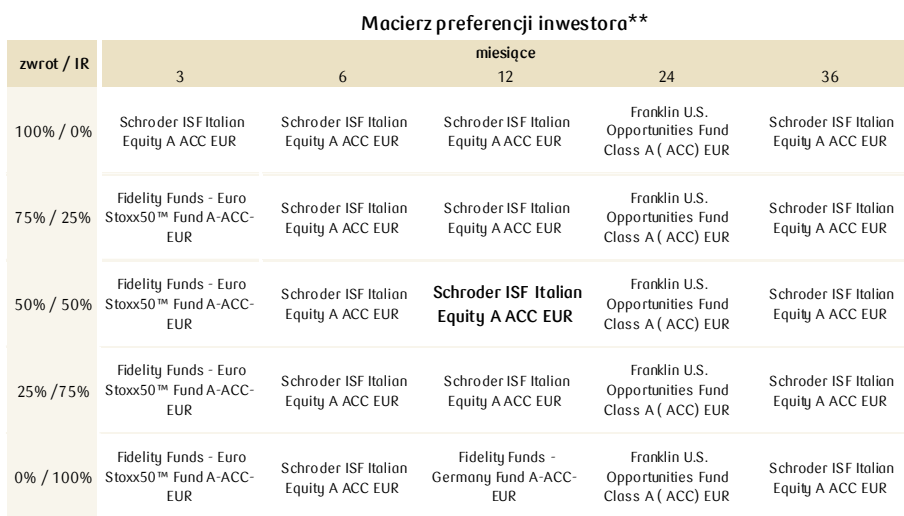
Macierz preferencji inwestora**

| zwrot / IR | miesiące 3 | 6 | 12 | 24 | 36 |
|---|---|---|---|---|---|
| 100% / 0% | Schroder ISF Italian Equity A ACC EUR | Schroder ISF Italian Equity A ACC EUR | Schroder ISF Italian Equity A ACC EUR | Franklin U.S. Opportunities Fund Class A ( ACC) EUR | Schroder ISF Italian Equity A ACC EUR |
| 75% / 25% | Fidelity Funds - Euro Stoxx50™ Fund A-ACC-EUR | Schroder ISF Italian Equity A ACC EUR | Schroder ISF Italian Equity A ACC EUR | Franklin U.S. Opportunities Fund Class A ( ACC) EUR | Schroder ISF Italian Equity A ACC EUR |
| 50% / 50% | Fidelity Funds - Euro Stoxx50™ Fund A-ACC-EUR | Schroder ISF Italian Equity A ACC EUR | Schroder ISF Italian Equity A ACC EUR | Franklin U.S. Opportunities Fund Class A ( ACC) EUR | Schroder ISF Italian Equity A ACC EUR |
| 25% /75% | Fidelity Funds - Euro Stoxx50™ Fund A-ACC-EUR | Schroder ISF Italian Equity A ACC EUR | Schroder ISF Italian Equity A ACC EUR | Franklin U.S. Opportunities Fund Class A ( ACC) EUR | Schroder ISF Italian Equity A ACC EUR |
| 0% / 100% | Fidelity Funds - Euro Stoxx50™ Fund A-ACC-EUR | Schroder ISF Italian Equity A ACC EUR | Fidelity Funds - Germany Fund A-ACC-EUR | Franklin U.S. Opportunities Fund Class A ( ACC) EUR | Schroder ISF Italian Equity A ACC EUR |